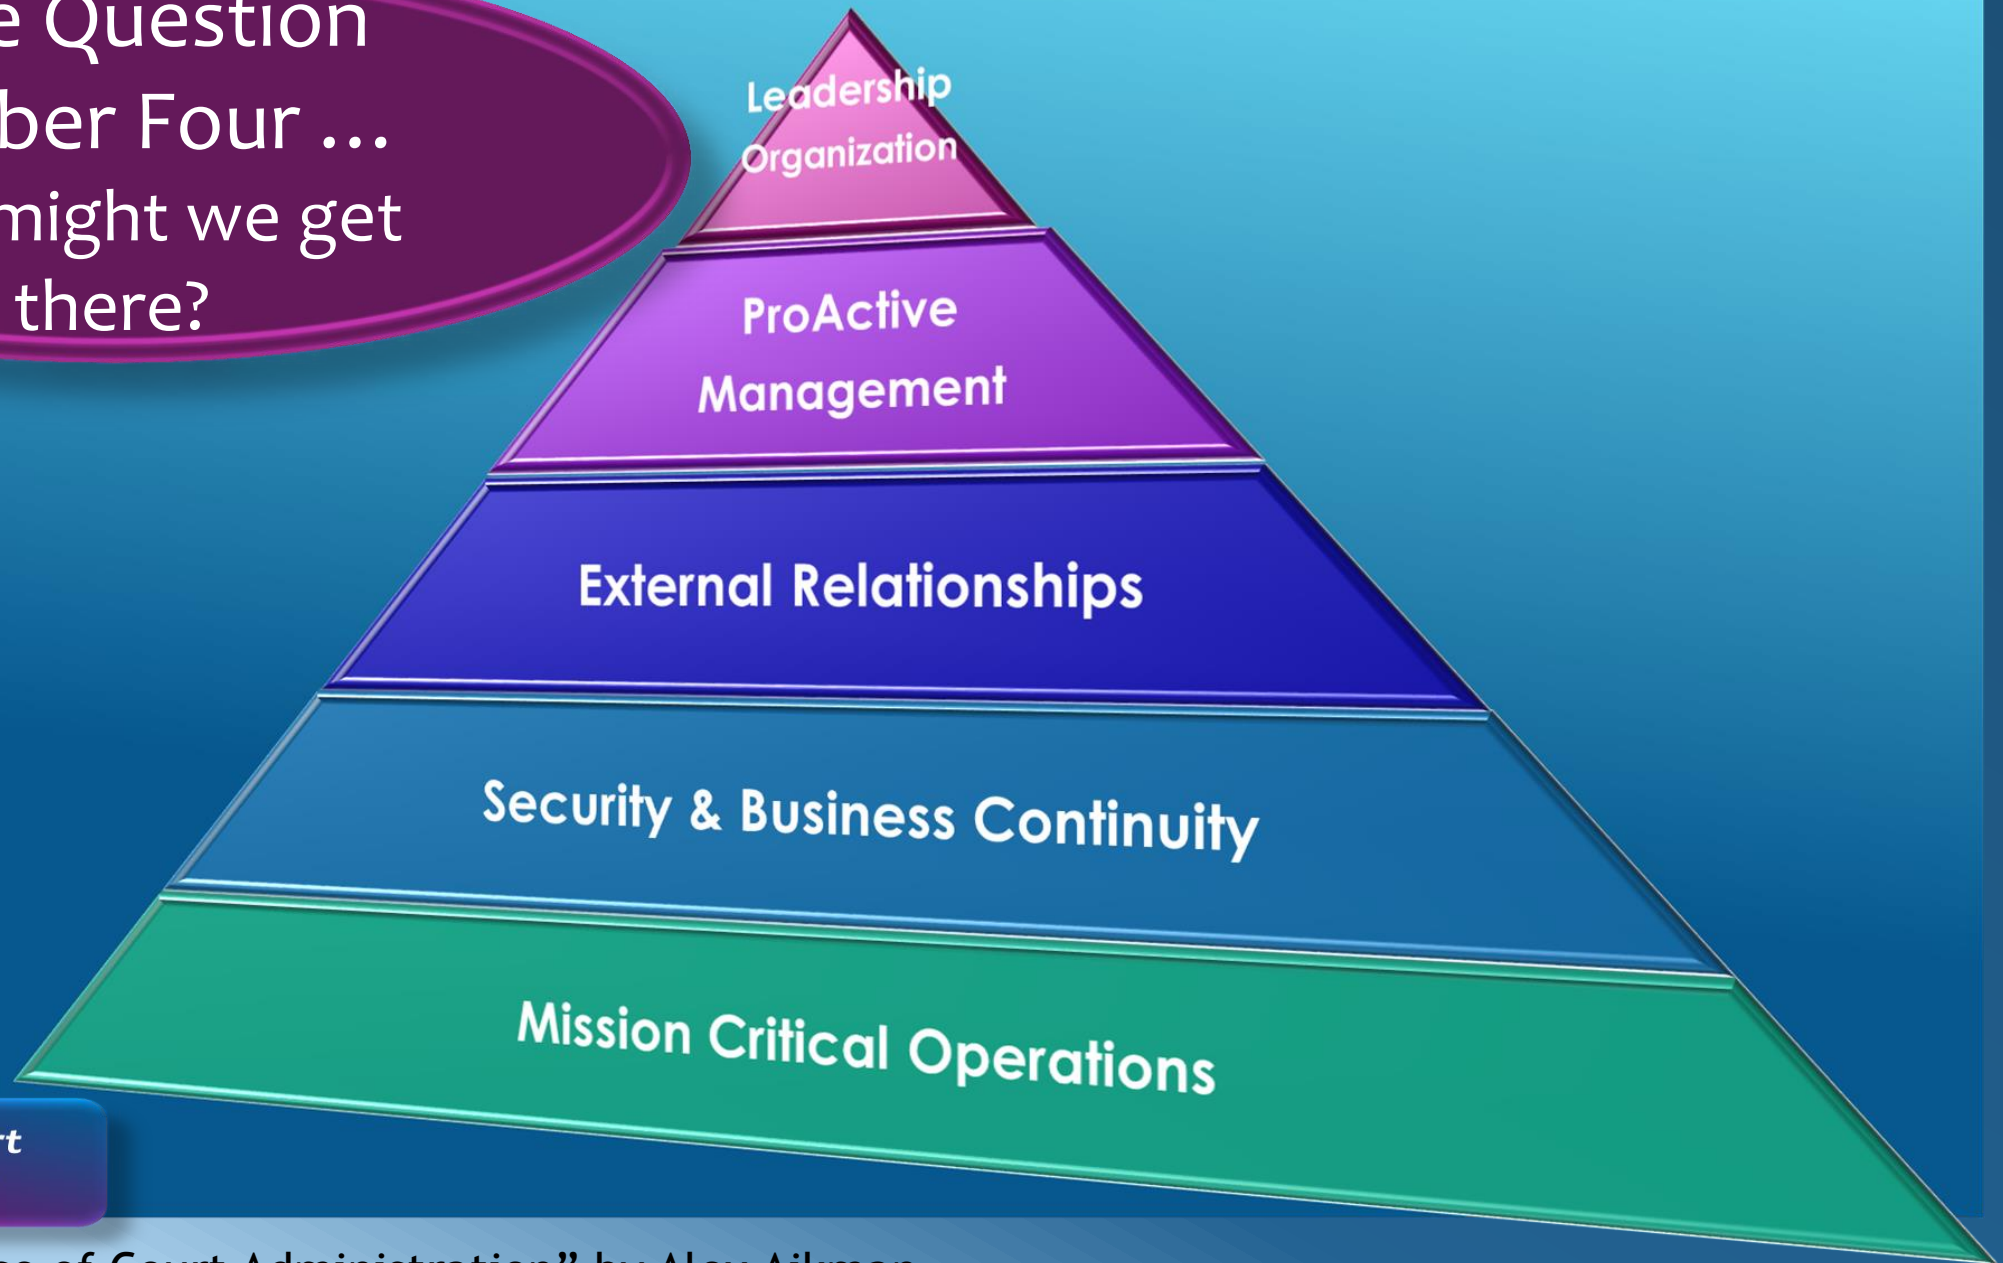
e Question
ber Four …
might we get
there?

Leadership
Organization

ProActive
Management

External Relationships

Security & Business Continuity

Mission Critical Operations

rt

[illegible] of Court Administration" by Alex Aikman